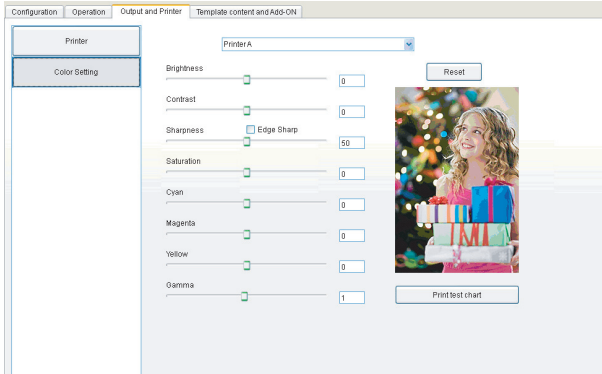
Configuration | Operation | Output and Printer | Template content and Add-ON

Printer

Color Setting

Printer A

Brightness
0

Reset

Contrast
0

Sharpness
Edge Sharp
50

Saturation
0

Cyan
0

Magenta
0

Yellow
0

Gamma
1

Print test chart